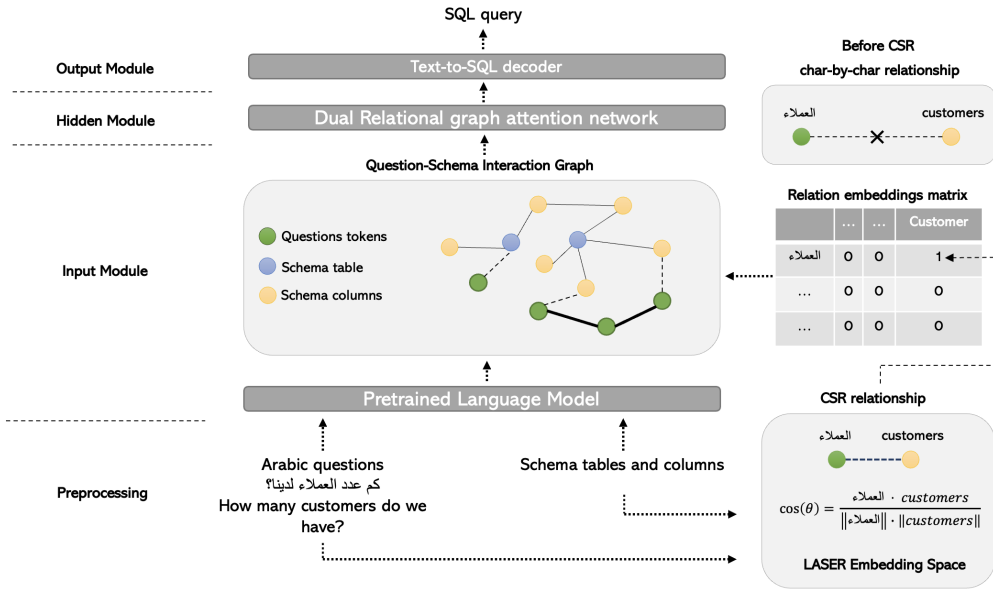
SQL query

Output Module

Text-to-SQL decoder

Hidden Module

Dual Relational graph attention network

Question-Schema Interaction Graph

Questions tokens

Schema table

Schema columns

Input Module

Pretrained Language Model

Preprocessing

Arabic questions
كم عدد العملاء لدينا؟
How many customers do we have?

Schema tables and columns

Before CSR
char-by-char relationship

العملاء
customers

Relation embeddings matrix

| | ... | ... | Customer |
|---|---|---|---|
| العملاء | 0 | 0 | 1 |
| ... | 0 | 0 | 0 |
| ... | 0 | 0 | 0 |

CSR relationship

العملاء
customers

$\cos(\theta) = \frac{\text{العملاء} \cdot customers}{\|\text{العملاء}\| \cdot \|customers\|}$

LASER Embedding Space